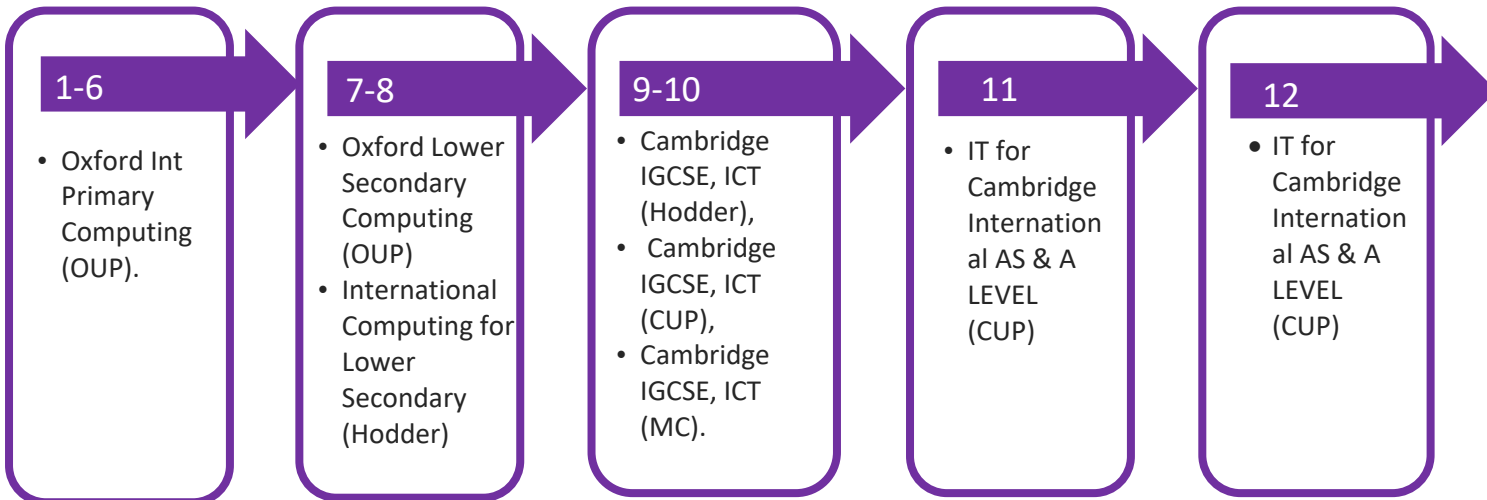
1-6

- Oxford Int Primary Computing (OUP).

7-8

- Oxford Lower Secondary Computing (OUP)
- International Computing for Lower Secondary (Hodder)

9-10

- Cambridge IGCSE, ICT (Hodder),
- Cambridge IGCSE, ICT (CUP),
- Cambridge IGCSE, ICT (MC).

11

- IT for Cambridge International AS & A LEVEL (CUP)

12

- IT for Cambridge International AS & A LEVEL (CUP)